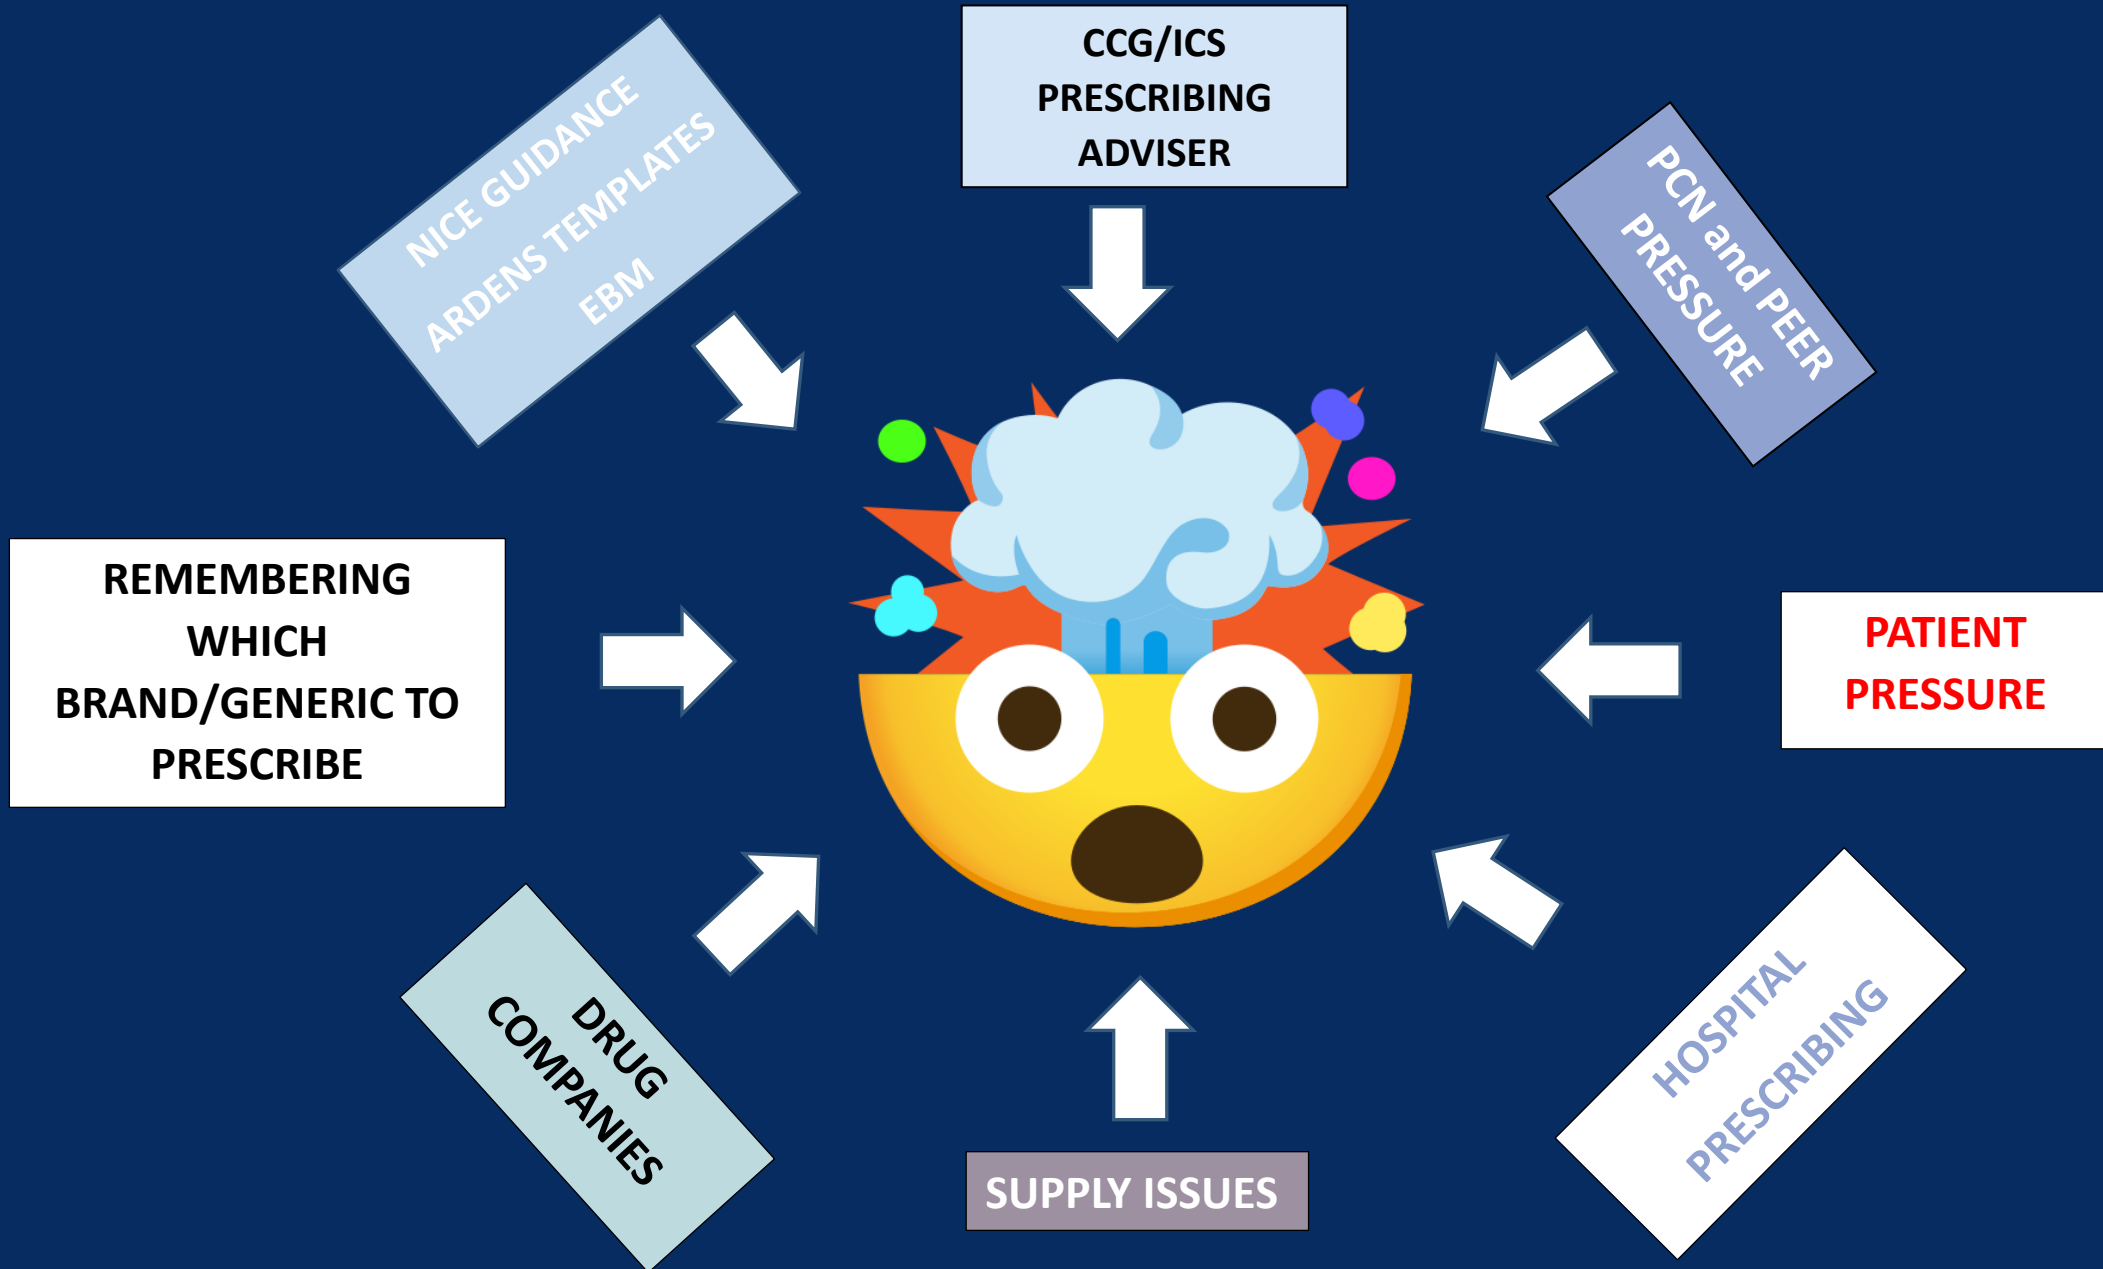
NICE GUIDANCE
ARDENS TEMPLATES
EBM

CCG/ICS
PRESCRIBING
ADVISER

PCN and PEER
PRESSURE

REMEMBERING
WHICH
BRAND/GENERIC TO
PRESCRIBE

PATIENT
PRESSURE

DRUG
COMPANIES

SUPPLY ISSUES

HOSPITAL
PRESCRIBING